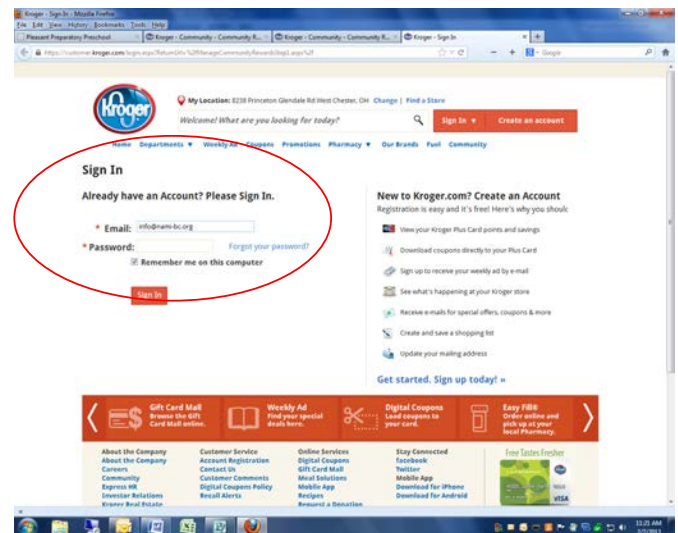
Kroger - Sign In - Mozilla Firefox
File Edit View History Bookmarks Tools Help
Pleasant Preparatory Preschool | Kroger - Community - Community R... | Kroger - Community - Community R... | Kroger - Sign In
https://customer.kroger.com/login.aspx?ReturnUrl=%2fManageCommunityRewards%2fstep1.aspx%2f
Google

Kroger
My Location: 8238 Princeton Glendale Rd West Chester, OH Change | Find a Store
Welcome! What are you looking for today?
Sign In
Create an account
Home Departments Weekly Ad Coupons Promotions Pharmacy Our Brands Fuel Community

Sign In

Already have an Account? Please Sign In.

* Email: info@nami-bc.org
* Password:
Forgot your password?
Remember me on this computer
Sign In

New to Kroger.com? Create an Account
Registration is easy and it's free! Here's why you should
View your Kroger Plus Card points and savings
Download coupons directly to your Plus Card
Sign up to receive your weekly ad by e-mail
See what's happening at your Kroger store
Receive e-mails for special offers, coupons & more
Create and save a shopping list
Update your mailing address
Get started. Sign up today! »

Gift Card Mall Browse the Gift Card Mall online.
Weekly Ad Find your special deals here.
Digital Coupons Load coupons to your card.
Easy Fill® Order online and pick up at your local Pharmacy.

About the Company
About the Company
Careers
Community
Express HR
Investor Relations
Kroger Real Estate

Customer Service
Account Registration
Contact Us
Customer Comments
Digital Coupons Policy
Recall Alerts

Online Services
Digital Coupons
Gift Card Mall
Meal Solutions
Mobile App
Recipes
Request a Donation

Stay Connected
Facebook
Twitter
Mobile App
Download for iPhone
Download for Android

Free Tastes Fresher
VISA

11:21 AM
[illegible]